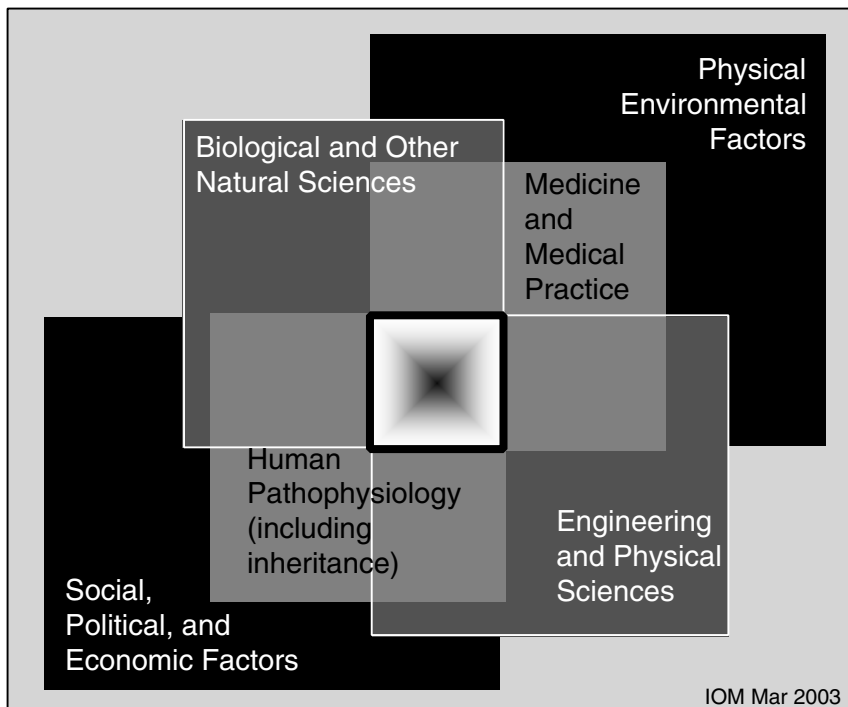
Physical Environmental Factors

Biological and Other Natural Sciences

Medicine and Medical Practice

Human Pathophysiology (including inheritance)

Engineering and Physical Sciences

Social, Political, and Economic Factors

IOM Mar 2003